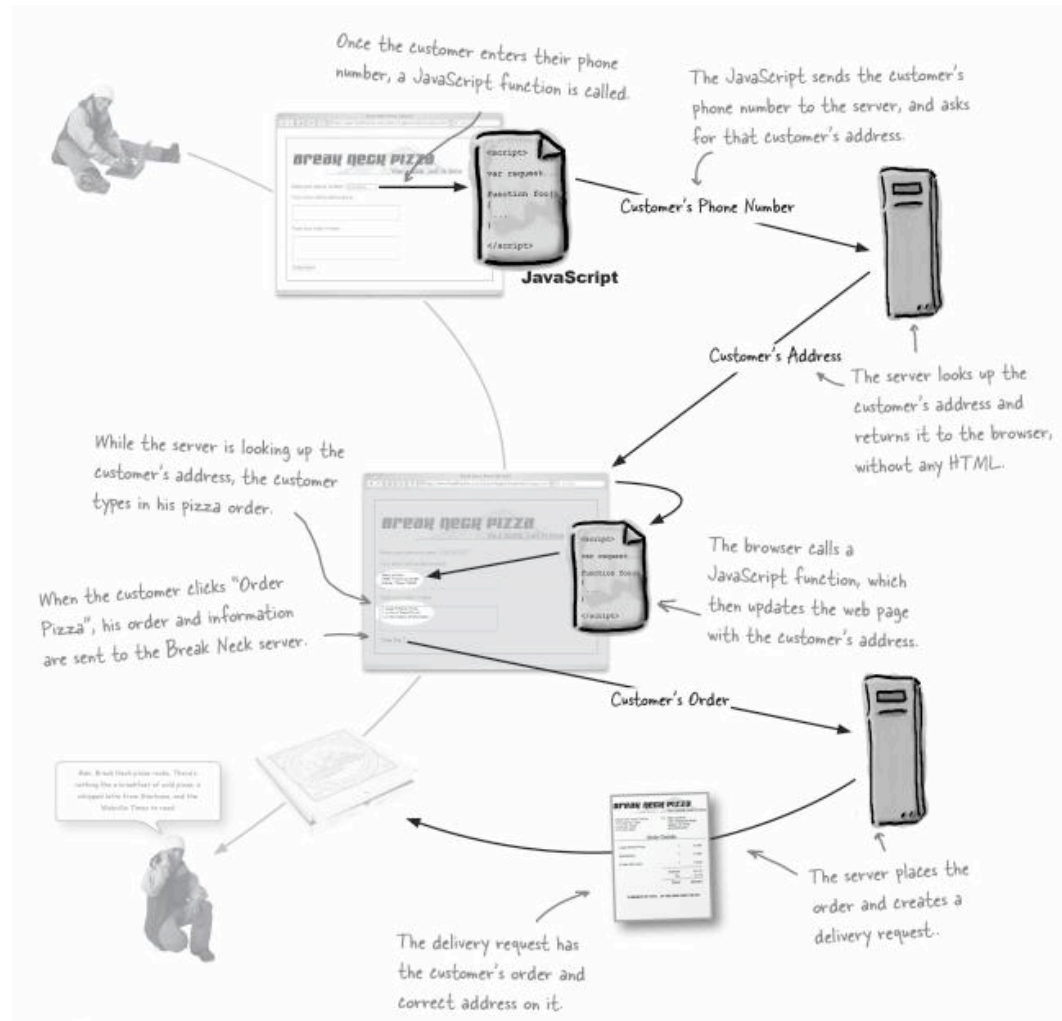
Once the customer enters their phone number, a JavaScript function is called.

The JavaScript sends the customer's phone number to the server, and asks for that customer's address.

BREAK NECK PIZZA

<script>
var request
function foo()
{
...
}
</script>

JavaScript

Customer's Phone Number

Customer's Address

The server looks up the customer's address and returns it to the browser, without any HTML.

While the server is looking up the customer's address, the customer types in his pizza order.

BREAK NECK PIZZA

<script>
var request
function foo()
{
}
</script>

The browser calls a JavaScript function, which then updates the web page with the customer's address.

When the customer clicks "Order Pizza", his order and information are sent to the Break Neck server.

Customer's Order

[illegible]

BREAK NECK PIZZA

The server places the order and creates a delivery request.

The delivery request has the customer's order and correct address on it.